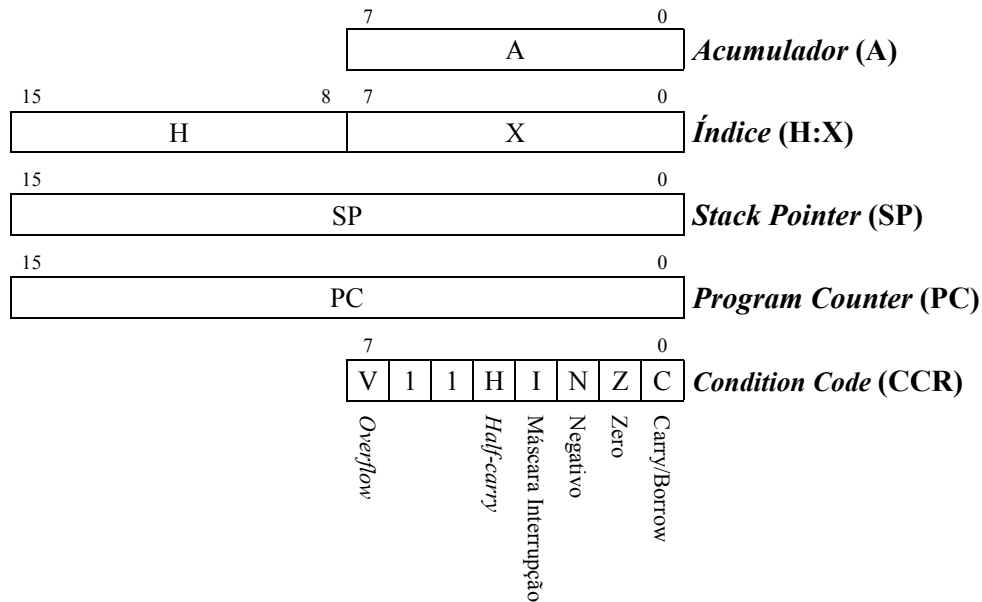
7 0
A
*Acumulador* (A)

15 8 7 0
H X
*Índice* (H:X)

15 0
SP
*Stack Pointer* (SP)

15 0
PC
*Program Counter* (PC)

7 0

| V | 1 | 1 | H | I | N | Z | C |
|---|---|---|---|---|---|---|---|

*Condition Code* (CCR)

*Overflow*
*Half-carry*
Máscara Interrupção
Negativo
Zero
Carry/Borrow